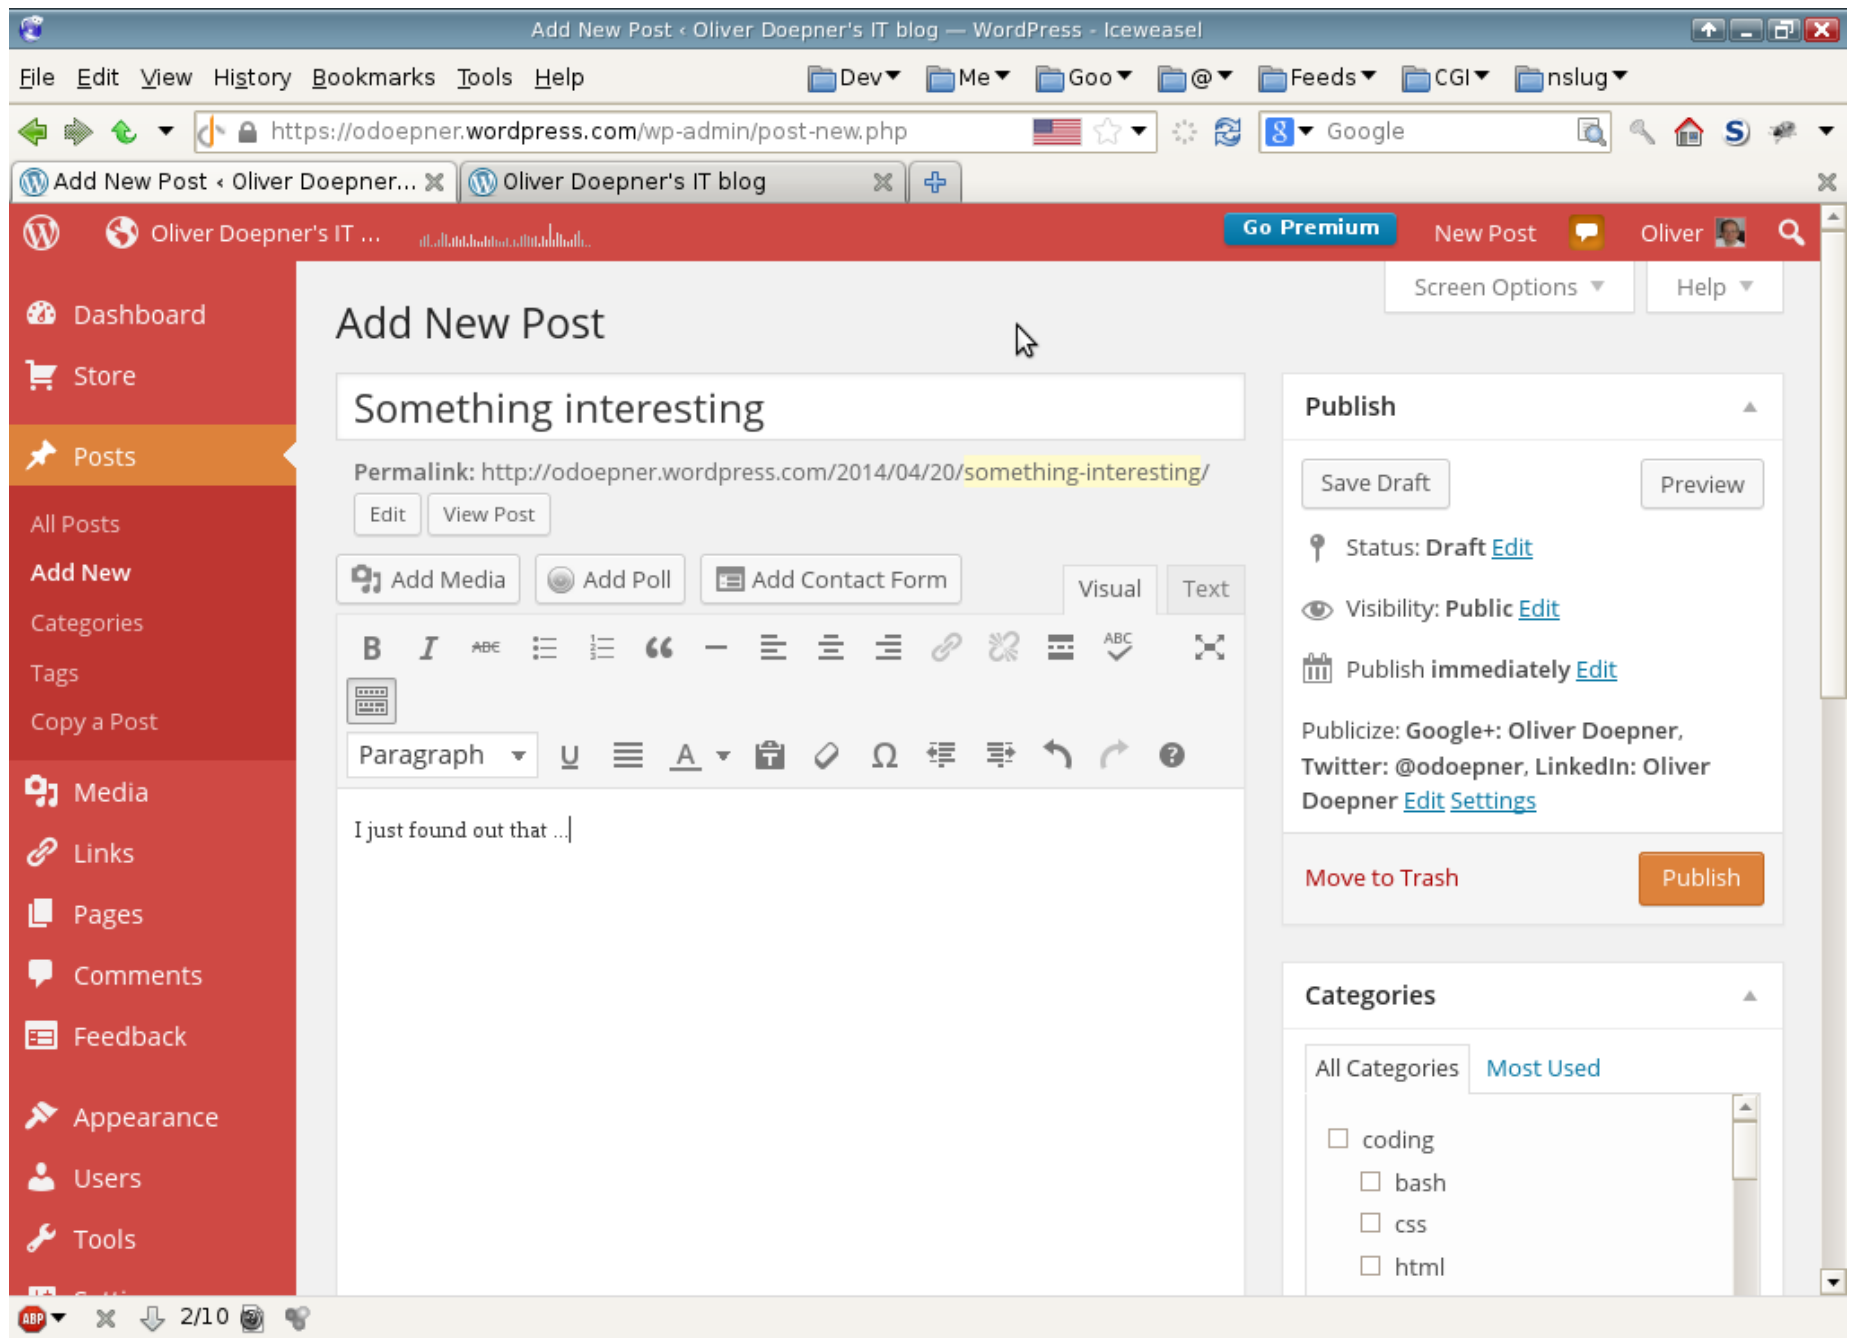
Add New Post ‹ Oliver Doepner's IT blog — WordPress - Iceweasel

File Edit View History Bookmarks Tools Help Dev Me Goo @ Feeds CGI nslug

https://odoepner.wordpress.com/wp-admin/post-new.php Google

Add New Post ‹ Oliver Doepner... Oliver Doepner's IT blog

Oliver Doepner's IT ... Go Premium New Post Oliver

Dashboard
Store
Posts
All Posts
Add New
Categories
Tags
Copy a Post
Media
Links
Pages
Comments
Feedback
Appearance
Users
Tools

Screen Options Help

Add New Post

Something interesting

Permalink: http://odoepner.wordpress.com/2014/04/20/something-interesting/
Edit View Post

Add Media Add Poll Add Contact Form Visual Text

Paragraph

I just found out that ...

Publish
Save Draft Preview
Status: Draft Edit
Visibility: Public Edit
Publish immediately Edit
Publicize: Google+: Oliver Doepner, Twitter: @odoepner, LinkedIn: Oliver Doepner Edit Settings
Move to Trash Publish

Categories
All Categories Most Used
coding
bash
css
html

2/10